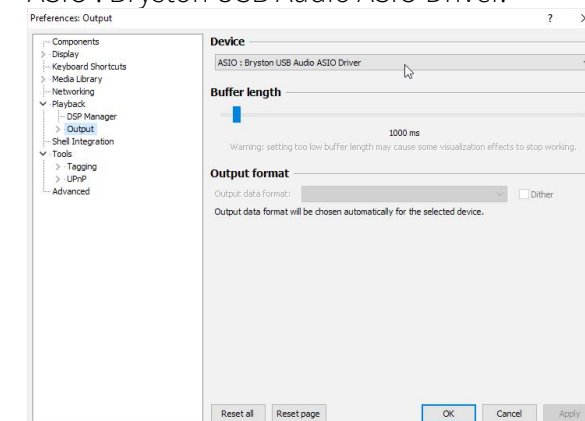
ASIO : Bryston USB Audio ASIO Driver.

Preferences: Output

?

Components
Display
Keyboard Shortcuts
Media Library
Networking
Playback
DSP Manager
Output
Shell Integration
Tools
Tagging
UPnP
Advanced

Device

ASIO : Bryston USB Audio ASIO Driver

Buffer length

1000 ms

Warning: setting too low buffer length may cause some visualization effects to stop working.

Output format

Output data format:

Dither

Output data format will be chosen automatically for the selected device.

Reset all

Reset page

OK

Cancel

Apply